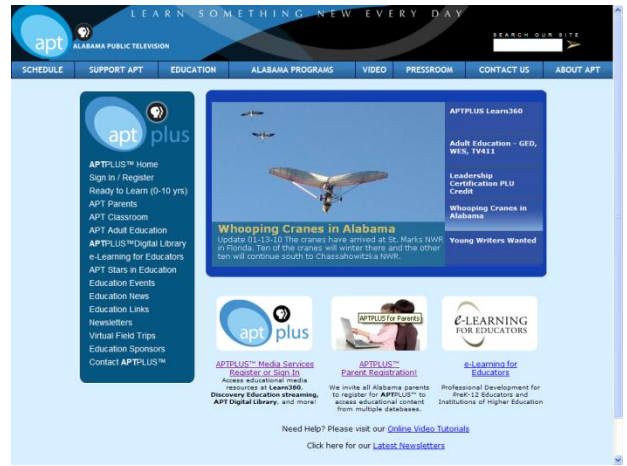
apt ALABAMA PUBLIC TELEVISION

LEARN SOMETHING NEW EVERY DAY

SEARCH OUR SITE

SCHEDULE | SUPPORT APT | EDUCATION | ALABAMA PROGRAMS | VIDEO | PRESSROOM | CONTACT US | ABOUT APT

apt plus

APTPLUS™ Home
Sign In / Register
Ready to Learn (0-10 yrs)
APT Parents
APT Classroom
APT Adult Education
APTPLUS™Digital Library
e-Learning for Educators
APT Stars in Education
Education Events
Education News
Education Links
Newsletters
Virtual Field Trips
Education Sponsors
Contact APTPLUS™

Whooping Cranes in Alabama
Update 01-13-10 The cranes have arrived at St. Marks NWR in Florida. Ten of the cranes will winter there and the other ten will continue south to Chassahowitzka NWR.

APTPLUS Learn360

Adult Education - GED, WES, TV411

Leadership Certification PLU Credit

Whooping Cranes in Alabama

Young Writers Wanted

apt plus

APTPLUS™ Media Services Register or Sign In
Access educational media resources at Learn360, Discovery Education streaming, APT Digital Library, and more!

APTPLUS for Parents

APTPLUS™ Parent Registration!
We invite all Alabama parents to register for APTPLUS™ to access educational content from multiple databases.

e-LEARNING FOR EDUCATORS

e-Learning for Educators
Professional Development for PreK-12 Educators and Institutions of Higher Education

Need Help? Please visit our Online Video Tutorials

Click here for our Latest Newsletters